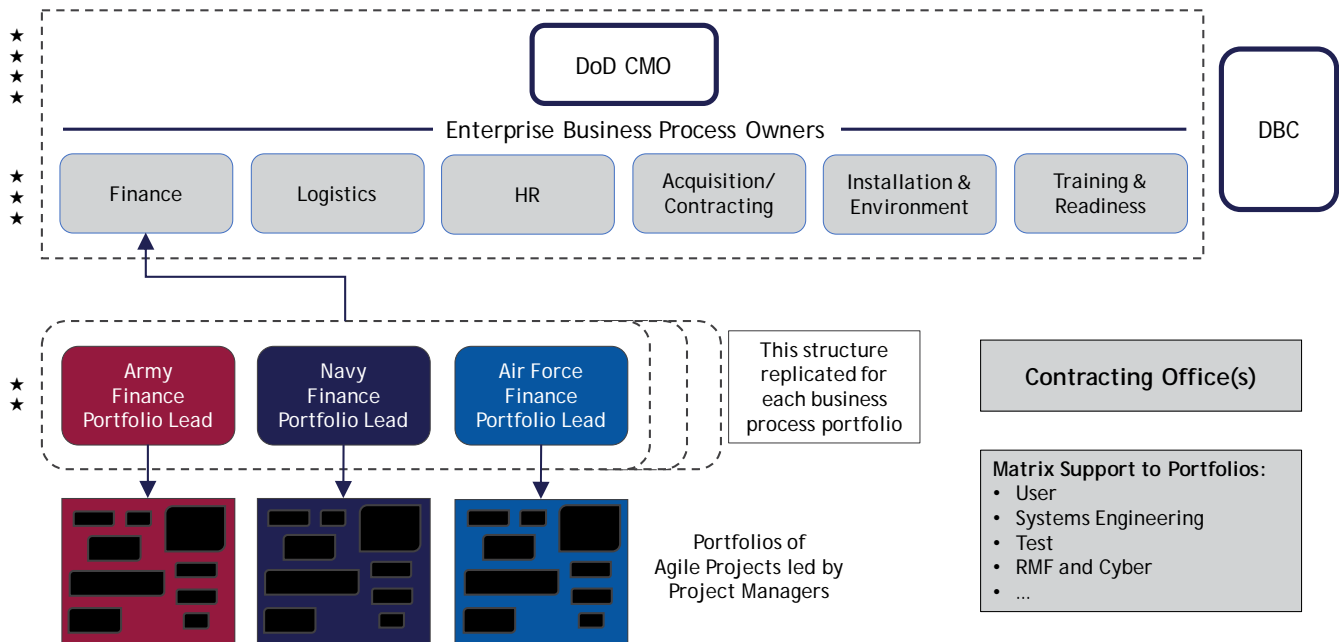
★
★
★
★

DoD CMO

Enterprise Business Process Owners

DBC

★
★
★

Finance

Logistics

HR

Acquisition/ Contracting

Installation & Environment

Training & Readiness

★
★

Army Finance Portfolio Lead

Navy Finance Portfolio Lead

Air Force Finance Portfolio Lead

This structure replicated for each business process portfolio

Contracting Office(s)

Matrix Support to Portfolios:
• User
• Systems Engineering
• Test
• RMF and Cyber
• …

Portfolios of Agile Projects led by Project Managers